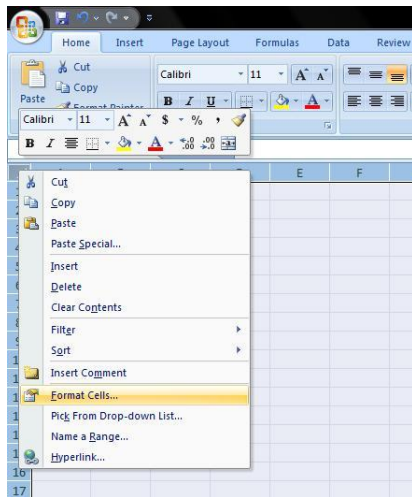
Home Insert Page Layout Formulas Data Review

Cut
Copy
Paste
Format Painter

Calibri 11 A A
B I U

Calibri 11 A A $ % ,
B I

E F

Cut
Copy
Paste
Paste Special...
Insert
Delete
Clear Contents
Filter
Sort
Insert Comment
Format Cells...
Pick From Drop-down List...
Name a Range...
Hyperlink...

16
17